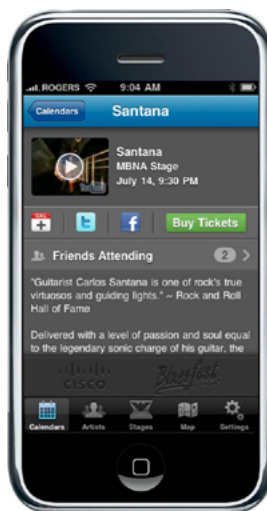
ROGERS 9:04 AM

Calendars Santana

Santana
MBNA Stage
July 14, 9:30 PM

CAL

Buy Tickets

Friends Attending 2

"Guitarist Carlos Santana is one of rock's true virtuosos and guiding lights." – Rock and Roll Hall of Fame

Delivered with a level of passion and soul equal to the legendary sonic charge of his guitar, the

CISCO Bluesfest

Calendars Artists Stages Map Settings